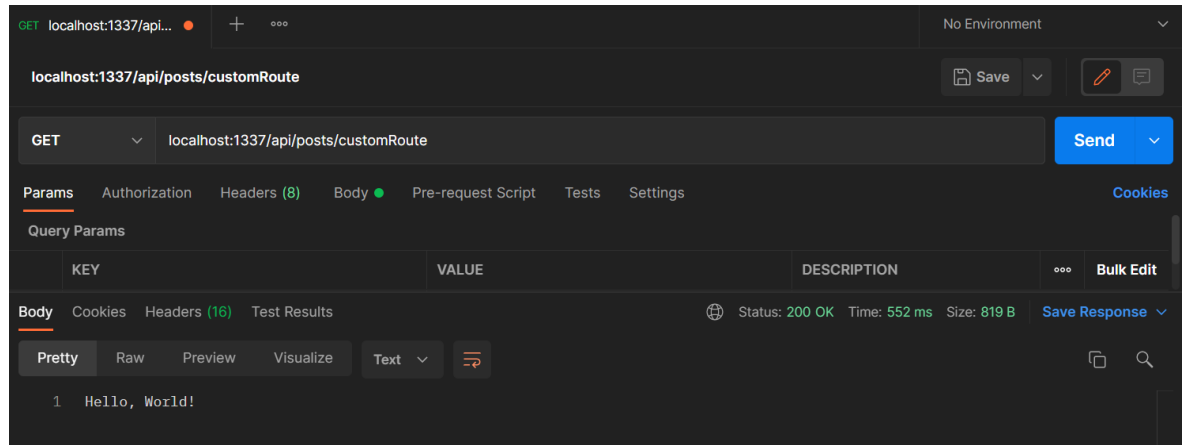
GET localhost:1337/api... ● + ooo

No Environment

localhost:1337/api/posts/customRoute

Save

GET localhost:1337/api/posts/customRoute

Send

Params Authorization Headers (8) Body ● Pre-request Script Tests Settings Cookies

Query Params

| KEY | VALUE | DESCRIPTION | ooo Bulk Edit |
|---|---|---|---|

Body Cookies Headers (16) Test Results Status: 200 OK Time: 552 ms Size: 819 B Save Response

Pretty Raw Preview Visualize Text

1 Hello, World!